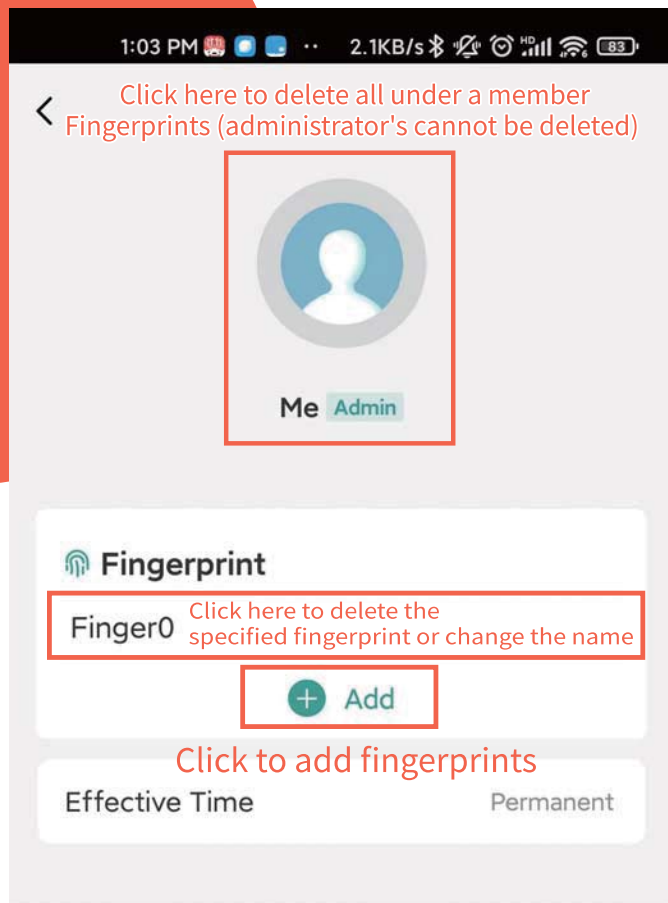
1:03 PM 2.1KB/s 83

Click here to delete all under a member Fingerprints (administrator's cannot be deleted)

Me Admin

Fingerprint

Finger0 Click here to delete the specified fingerprint or change the name

Add

Click to add fingerprints

Effective Time Permanent